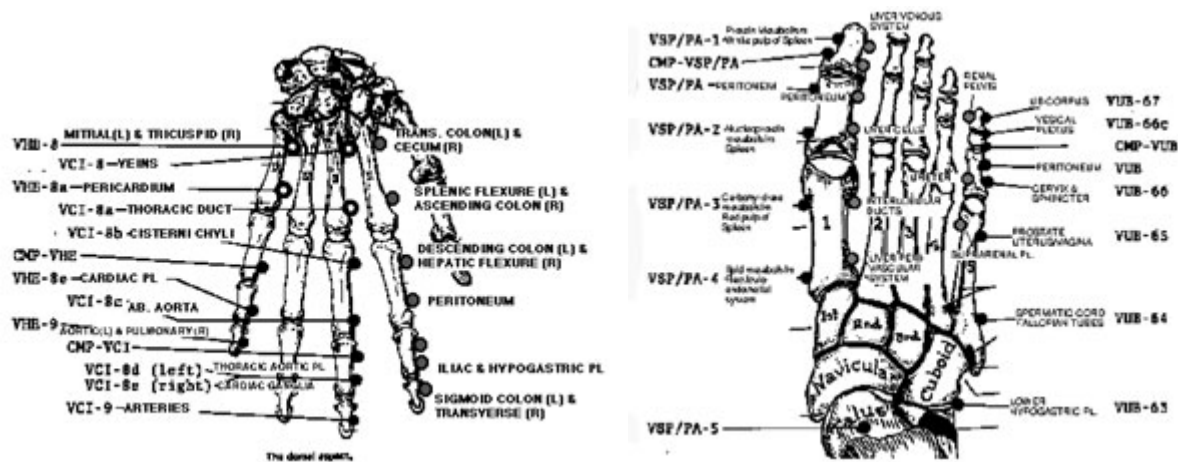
VHE-8 MITRAL(L) & TRICUSPID (R)
VCI-8 VEINS
VHE-8a PERICARDIUM
VCI-8a THORACIC DUCT
VCI-8b CISTERNI CHYLI
CMP-VHE
VHE-8e CARDIAC PL
VCI-8c AB. AORTA
VHE-9 AORTIC(L) & PULMONARY(R)
CMP-VCI
VCI-8d (left) THORACIC AORTIC PL
VCI-8e (right) CARDIAC GANGLIA
VCI-9 ARTERIES

TRANS. COLON(L) & CECUM (R)
SPLENIC FLEXURE (L) & ASCENDING COLON (R)
DESCENDING COLON (L) & HEPATIC FLEXURE (R)
PERITONEUM
ILIAC & HYPOGASTRIC PL
SIGMOID COLON (L) & TRANSVERSE (R)

The dorsal aspect.

VSP/PA-1 Protein metabolism White pulp of Spleen
CMP-VSP/PA
VSP/PA PERITONEUM
PERITONEUM
VSP/PA-2 Nucleoprotein metabolism Spleen
VSP/PA-3 Carbohydrate metabolism Red pulp of Spleen
VSP/PA-4 Lipid metabolism Reticulo endothelial system
VSP/PA-5

LIVER VENOUS SYSTEM
LIVER CELLS
INTERLOBULAR DUCTS
LIVER PERI VASCULAR SYSTEM
RENAL PELVIS
URETER
1 2 3 4 5
1st 2nd 3rd
Navicular
Cuboid
Talus

VUB-67 URCORPUS
VUB-66c VESICAL PLEXUS
CMP-VUB
VUB PERITONEUM
VUB-66 CERVIX & SPHINCTER
VUB-65 PROSTATE UTERUS/VAGINA
SUPRARENAL PL.
VUB-64 SPERMATIC CORD FALLOPIAN TUBES
VUB-63 LOWER HYPOGASTRIC PL.